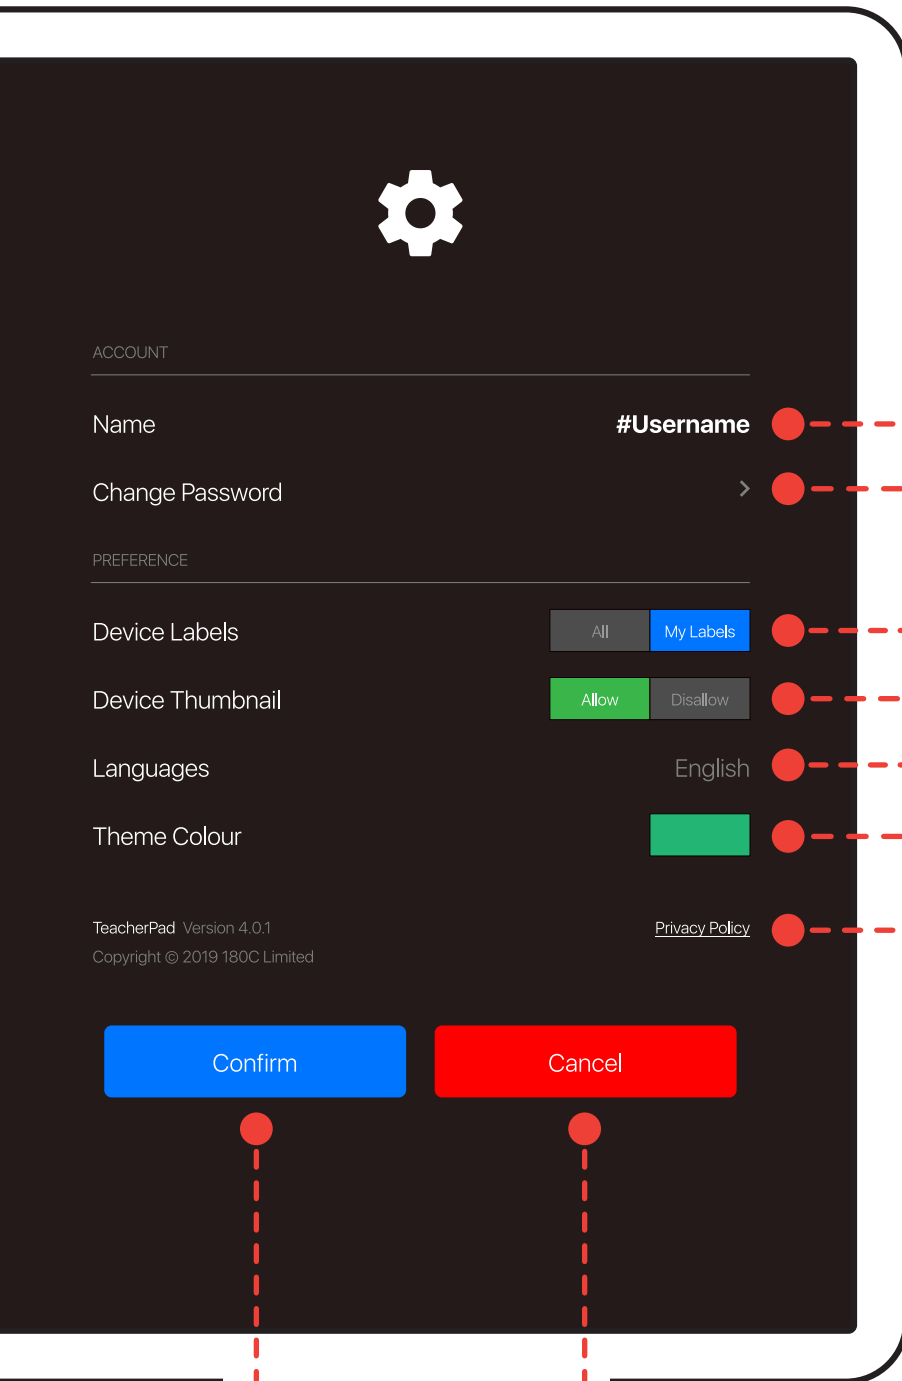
ACCOUNT

Name #Username

Change Password >

PREFERENCE

Device Labels All My Labels

Device Thumbnail Allow Disallow

Languages English

Theme Colour

TeacherPad Version 4.0.1
Copyright © 2019 180C Limited

Privacy Policy

Confirm

Cancel